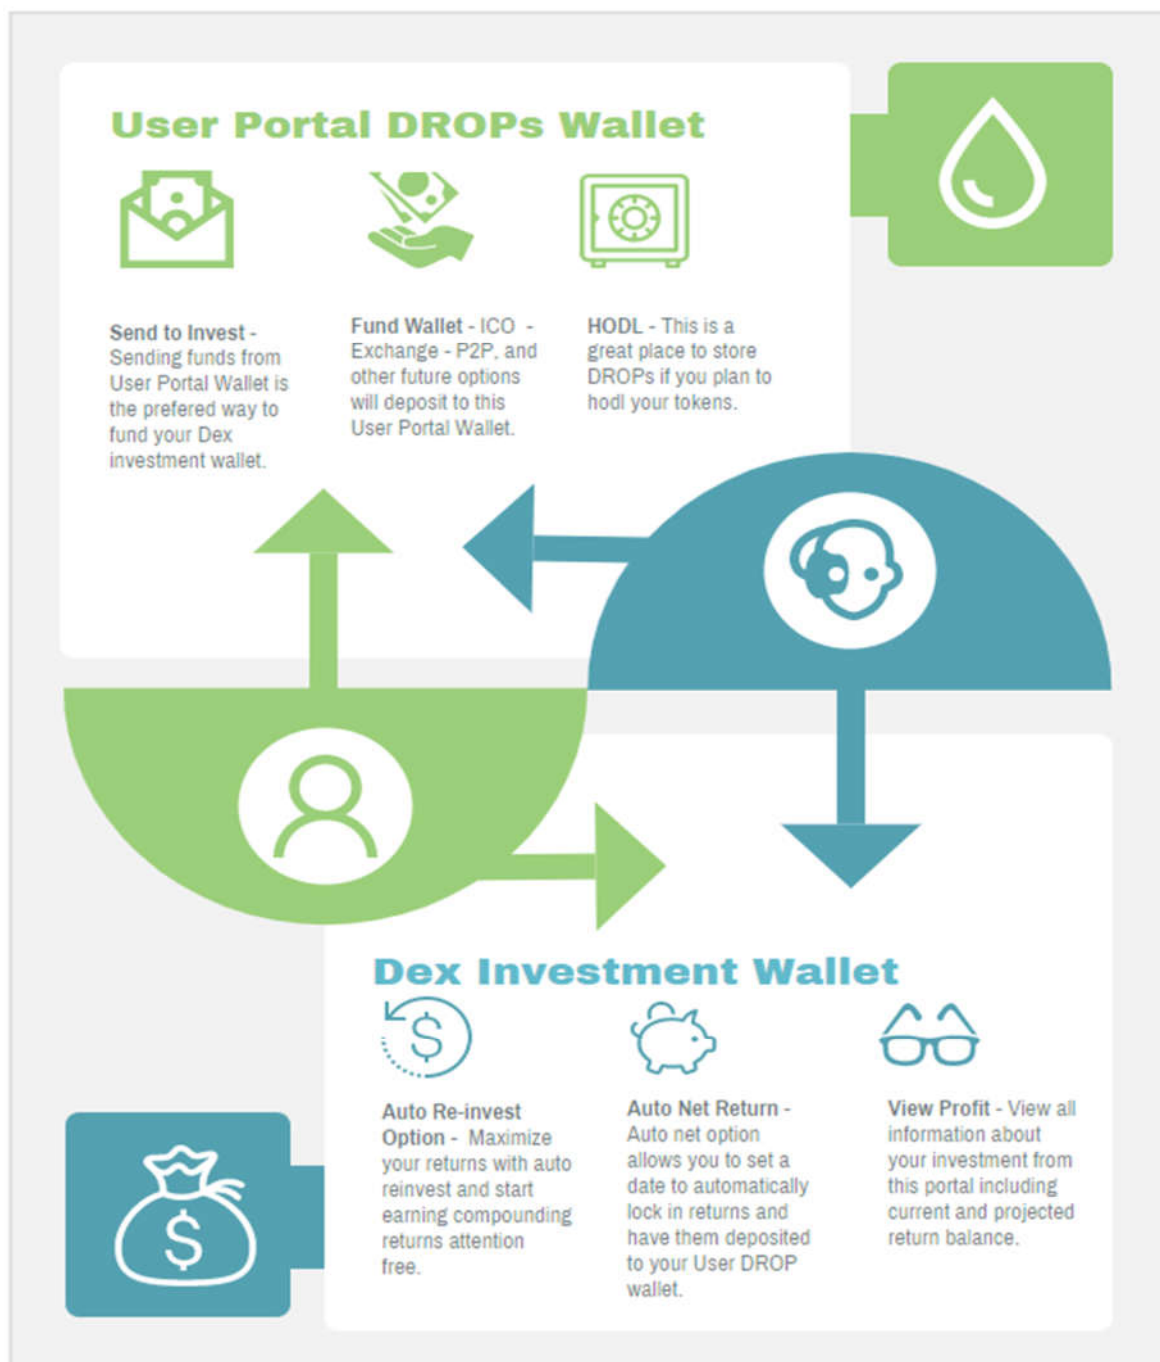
User Portal DROPs Wallet

Send to Invest - Sending funds from User Portal Wallet is the prefered way to fund your Dex investment wallet.

Fund Wallet - ICO - Exchange - P2P, and other future options will deposit to this User Portal Wallet.

HODL - This is a great place to store DROPs if you plan to hodl your tokens.

Dex Investment Wallet

Auto Re-invest Option - Maximize your returns with auto reinvest and start earning compounding returns attention free.

Auto Net Return - Auto net option allows you to set a date to automatically lock in returns and have them deposited to your User DROP wallet.

View Profit - View all information about your investment from this portal including current and projected return balance.